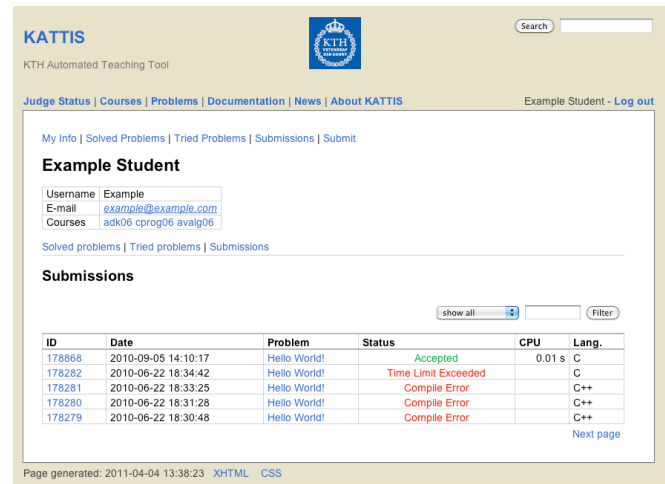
KATTIS

KTH Automated Teaching Tool

KTH VETENSKAP OCH KONST

Search

Judge Status | Courses | Problems | Documentation | News | About KATTIS

Example Student - Log out

My Info | Solved Problems | Tried Problems | Submissions | Submit

Example Student

| Username | Example |
|---|---|
| E-mail | example@example.com |
| Courses | adk06 cprog06 avalg06 |

Solved problems | Tried problems | Submissions

Submissions

show all Filter

| ID | Date | Problem | Status | CPU | Lang. |
|---|---|---|---|---|---|
| 178868 | 2010-09-05 14:10:17 | Hello World! | Accepted | 0.01 s | C |
| 178282 | 2010-06-22 18:34:42 | Hello World! | Time Limit Exceeded | | C |
| 178281 | 2010-06-22 18:33:25 | Hello World! | Compile Error | | C++ |
| 178280 | 2010-06-22 18:31:28 | Hello World! | Compile Error | | C++ |
| 178279 | 2010-06-22 18:30:48 | Hello World! | Compile Error | | C++ |

Next page

Page generated: 2011-04-04 13:38:23 XHTML CSS